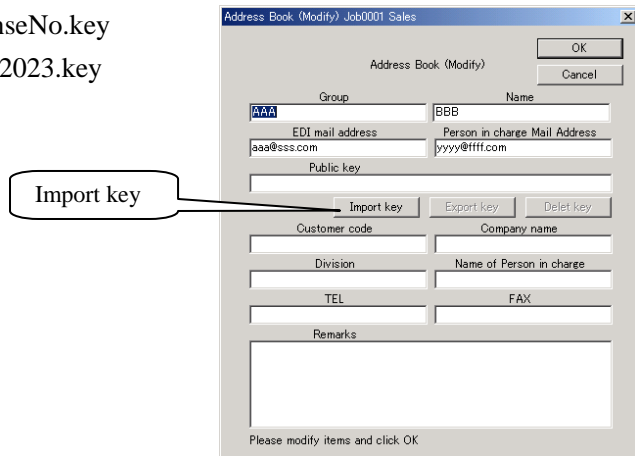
iseNo.key
2023.key

Import key

Address Book (Modify) Job0001 Sales

Address Book (Modify)

OK

Cancel

Group

AAA

Name

BBB

EDI mail address

aaa@sss.com

Person in charge Mail Address

yyyy@ffff.com

Public key

Import key

Export key

Delet key

Customer code

Company name

Division

Name of Person in charge

TEL

FAX

Remarks

Please modify items and click OK